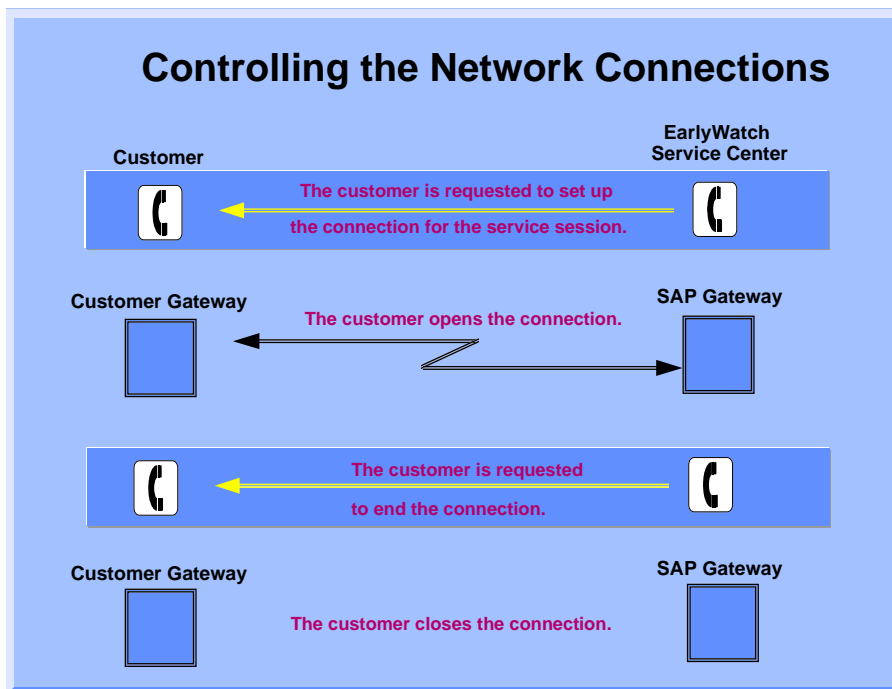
Controlling the Network Connections

Customer

EarlyWatch Service Center

The customer is requested to set up the connection for the service session.

Customer Gateway

SAP Gateway

The customer opens the connection.

The customer is requested to end the connection.

Customer Gateway

SAP Gateway

The customer closes the connection.